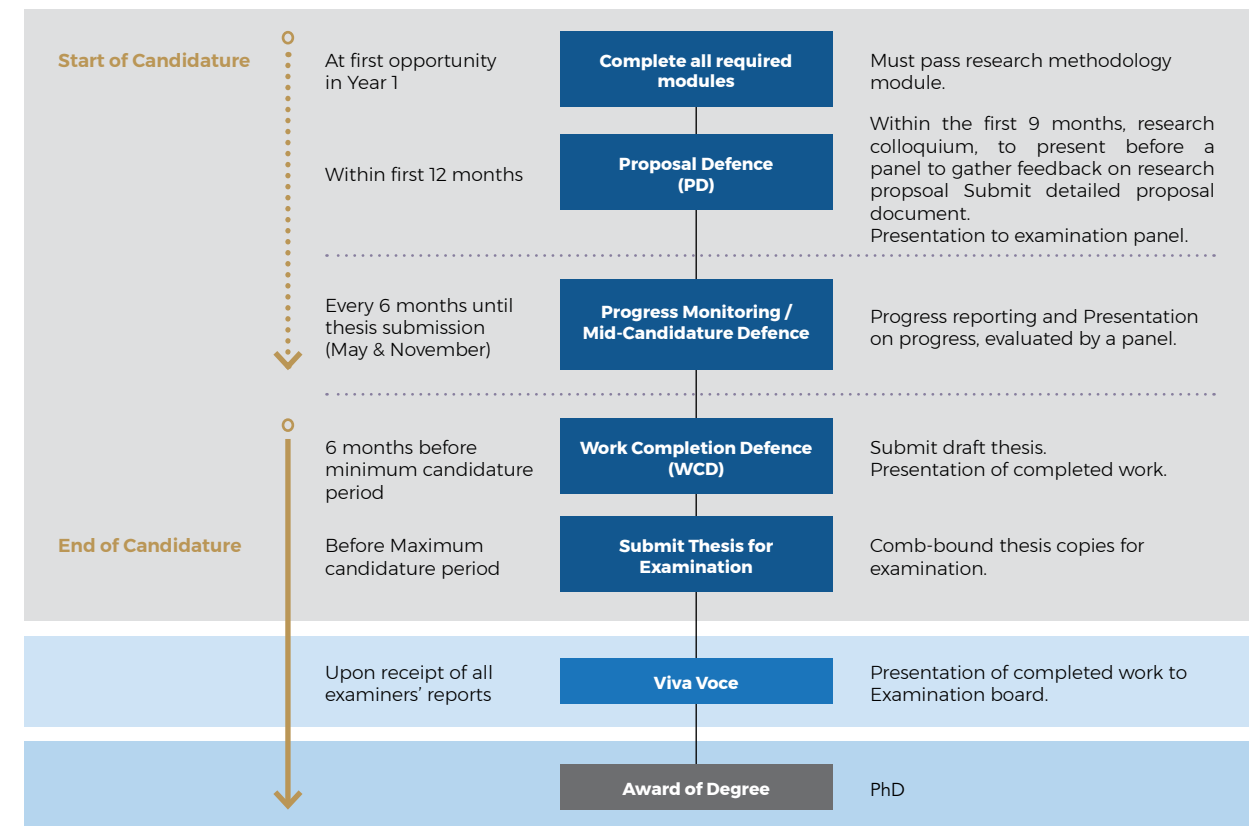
Start of Candidature

At first opportunity in Year 1

Complete all required modules

Must pass research methodology module.

Within first 12 months

Proposal Defence (PD)

Within the first 9 months, research colloquium, to present before a panel to gather feedback on research propsoal Submit detailed proposal document.
Presentation to examination panel.

Every 6 months until thesis submission (May & November)

Progress Monitoring / Mid-Candidature Defence

Progress reporting and Presentation on progress, evaluated by a panel.

6 months before minimum candidature period

Work Completion Defence (WCD)

Submit draft thesis.
Presentation of completed work.

End of Candidature

Before Maximum candidature period

Submit Thesis for Examination

Comb-bound thesis copies for examination.

Upon receipt of all examiners' reports

Viva Voce

Presentation of completed work to Examination board.

Award of Degree

PhD